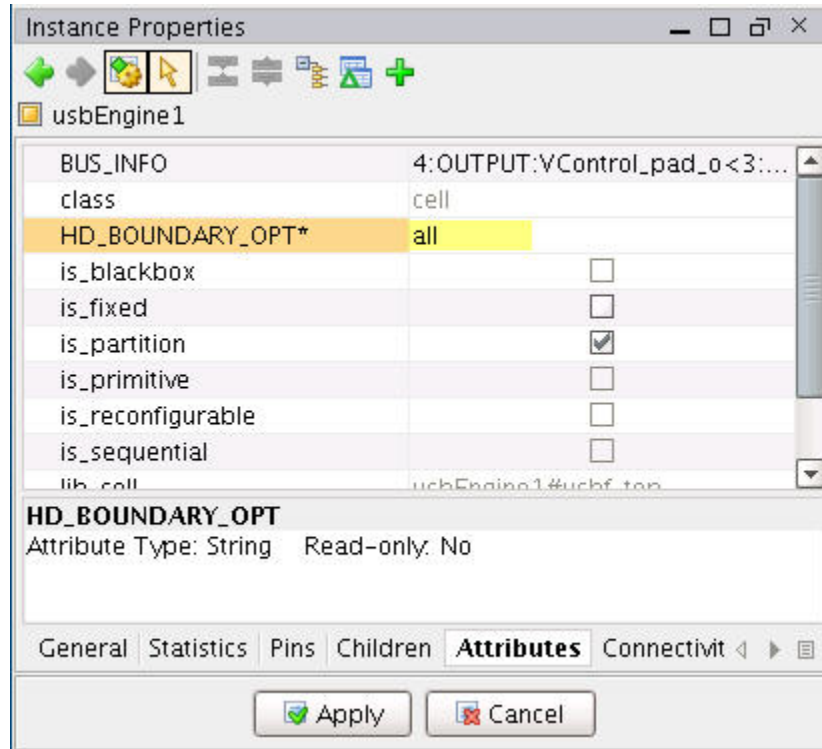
Instance Properties

usbEngine1

| | |
|---|---|
| BUS_INFO | 4:OUTPUT:VControl_pad_o<3:... |
| class | cell |
| HD_BOUNDARY_OPT* | all |
| is_blackbox | |
| is_fixed | |
| is_partition | |
| is_primitive | |
| is_reconfigurable | |
| is_sequential | |
| lib_cell | usbEngine1#usbf_top |

HD_BOUNDARY_OPT
Attribute Type: String Read-only: No

General Statistics Pins Children Attributes Connectivit

Apply Cancel